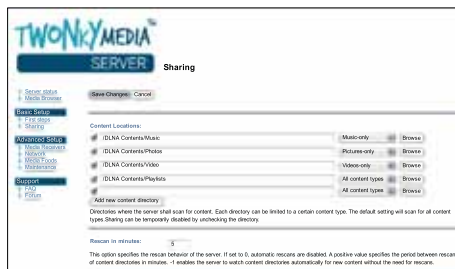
TWONKYMEDIA™
SERVER
Sharing

Server status
Media Browser

Basic Setup
First steps
Sharing

Advanced Setup
Media Receivers
Network
Media Feeds
Maintenance

Support
FAQ
Forum

Save Changes Cancel

Content Locations:

/DLNA Contents/Music Music-only Browse
/DLNA Contents/Photos Pictures-only Browse
/DLNA Contents/Video Videos-only Browse
/DLNA Contents/Playlists All content types Browse
All content types Browse

Add new content directory

Directories where the server shall scan for content. Each directory can be limited to a certain content type. The default setting will scan for all content types Sharing can be temporarily disabled by unchecking the directory.

Rescan in minutes: 5

This option specifies the rescan behavior of the server. If set to 0, automatic rescans are disabled. A positive value specifies the period between rescan of content directories in minutes. -1 enables the server to watch content directories automatically for new content without the need for rescans.